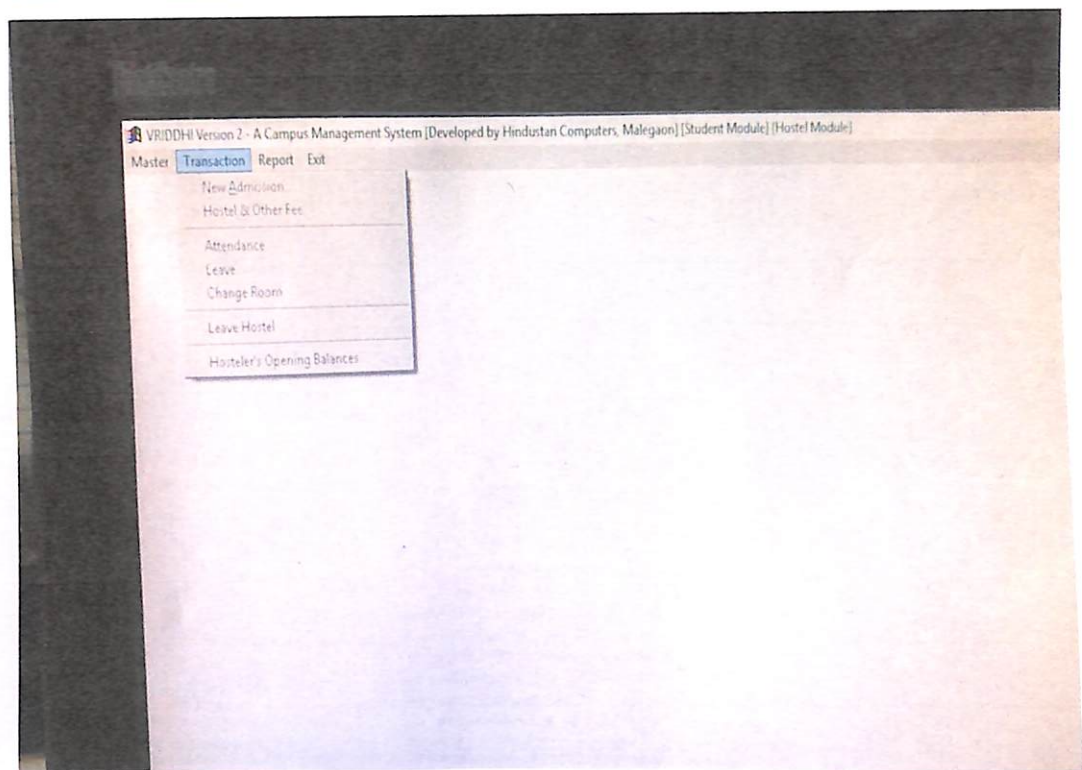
VRIDDHI Version 2 - A Campus Management System [Developed by Hindustan Computers, Malegaon] [Student Module] [Hostel Module]

Master Transaction Report Exit

New Admission
Hostel & Other Fee

Attendance
Leave
Change Room

Leave Hostel

Hosteler's Opening Balances